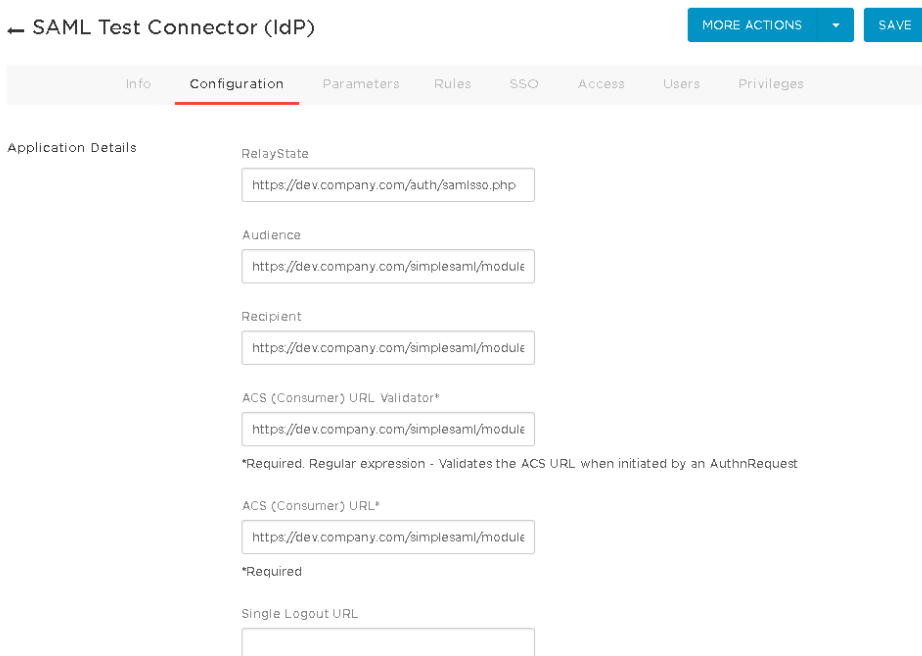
← SAML Test Connector (IdP)

MORE ACTIONS

SAVE

Info Configuration Parameters Rules SSO Access Users Privileges

Application Details

RelayState

https://dev.company.com/auth/samlsso.php

Audience

https://dev.company.com/simplesaml/module

Recipient

https://dev.company.com/simplesaml/module

ACS (Consumer) URL Validator*

https://dev.company.com/simplesaml/module

*Required. Regular expression - Validates the ACS URL when initiated by an AuthnRequest

ACS (Consumer) URL*

https://dev.company.com/simplesaml/module

*Required

Single Logout URL